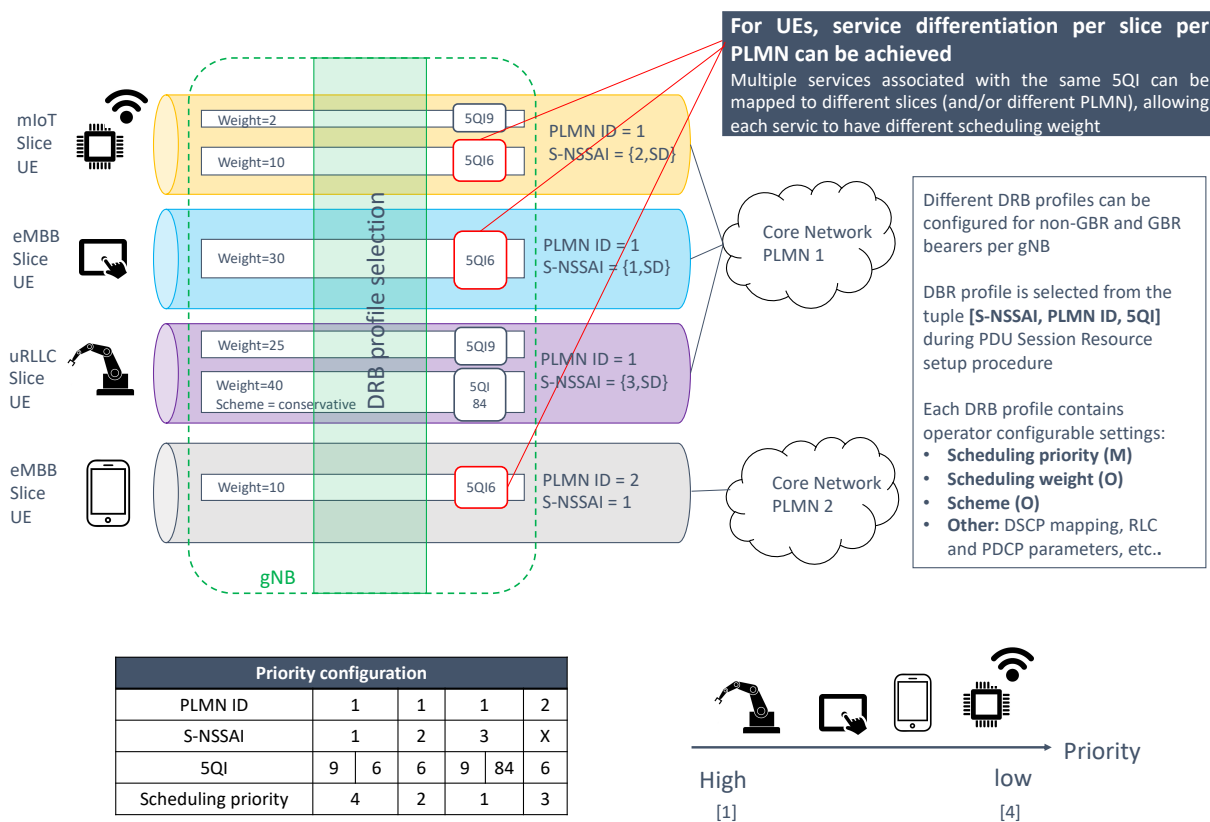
For UEs, service differentiation per slice per PLMN can be achieved

Multiple services associated with the same 5QI can be mapped to different slices (and/or different PLMN), allowing each servic to have different scheduling weight

mIoT Slice UE

Weight=2

5QI9

Weight=10

5QI6

PLMN ID = 1
S-NSSAI = {2,SD}

eMBB Slice UE

Weight=30

5QI6

PLMN ID = 1
S-NSSAI = {1,SD}

uRLLC Slice UE

Weight=25

5QI9

Weight=40
Scheme = conservative

5QI 84

PLMN ID = 1
S-NSSAI = {3,SD}

eMBB Slice UE

Weight=10

5QI6

PLMN ID = 2
S-NSSAI = 1

DRB profile selection

gNB

Core Network PLMN 1

Core Network PLMN 2

Different DRB profiles can be configured for non-GBR and GBR bearers per gNB

DBR profile is selected from the tuple **[S-NSSAI, PLMN ID, 5QI]** during PDU Session Resource setup procedure

Each DRB profile contains operator configurable settings:
• **Scheduling priority (M)**
• **Scheduling weight (O)**
• **Scheme (O)**
• **Other:** DSCP mapping, RLC and PDCP parameters, etc..

| Priority configuration | | | | | | |
|---|---|---|---|---|---|---|
| PLMN ID | 1 | | 1 | 1 | | 2 |
| S-NSSAI | 1 | | 2 | 3 | | X |
| 5QI | 9 | 6 | 6 | 9 | 84 | 6 |
| Scheduling priority | 4 | | 2 | 1 | | 3 |

Priority

High
[1]

low
[4]